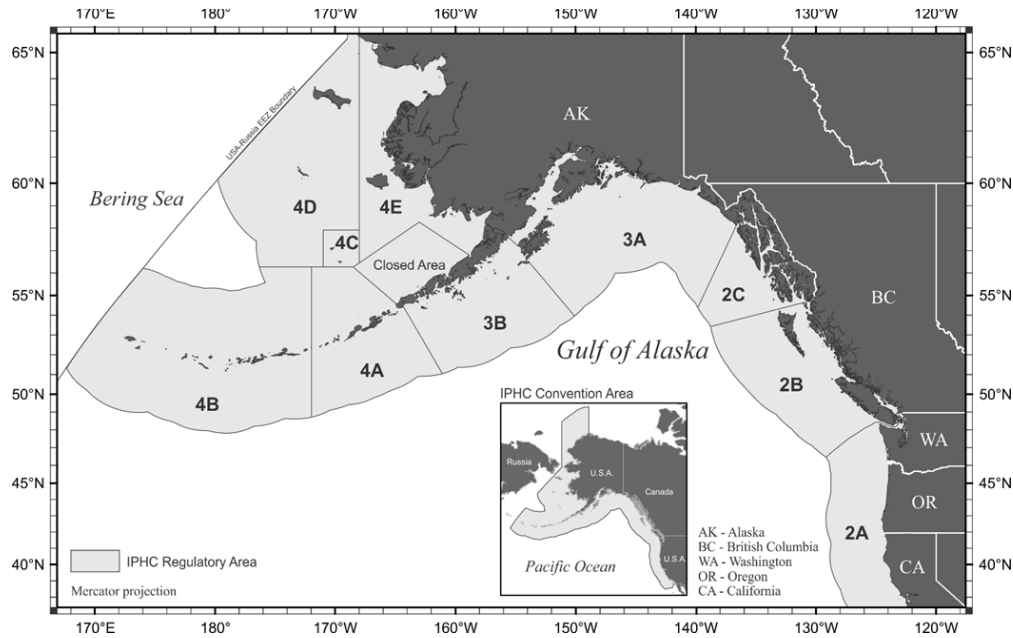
170°E 180° 170°W 160°W 150°W 140°W 130°W 120°W

65°N 60°N 55°N 50°N 45°N 40°N

65°N 60°N 55°N 50°N 45°N 40°N

USA-Russia EEZ Boundary

AK

Bering Sea

4D

4E

4C

Closed Area

3A

2C

BC

3B

4A

4B

Gulf of Alaska

2B

WA

OR

2A

CA

IPHC Convention Area

Russia

U.S.A.

Canada

U.S.A.

Pacific Ocean

AK - Alaska
BC - British Columbia
WA - Washington
OR - Oregon
CA - California

IPHC Regulatory Area

Mercator projection

170°E 180° 170°W 160°W 150°W 140°W 130°W 120°W